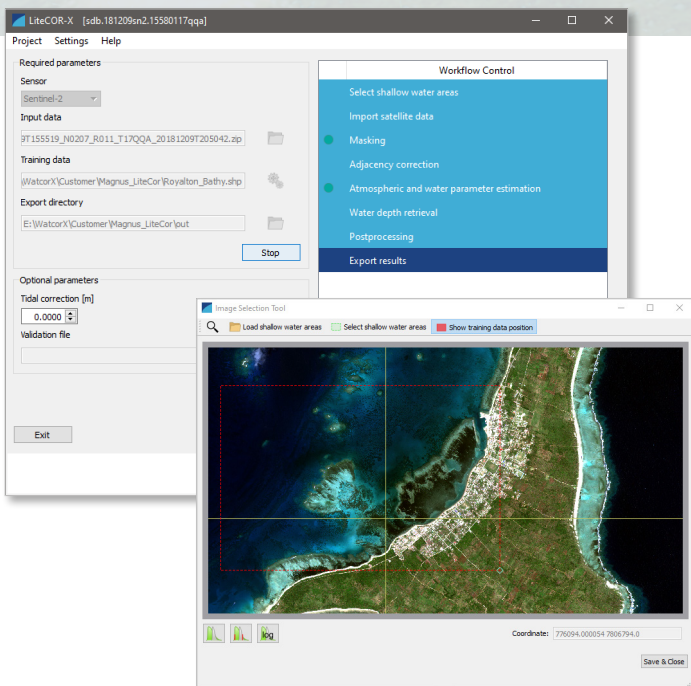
LiteCOR-X [sdb.181209sn2.15580117qqa]

Project Settings Help

Required parameters

Sensor

Sentinel-2

Input data

9T155519_N0207_R011_T17QQA_20181209T205042.zip

Training data

\WatcorX\Customer\Magnus_LiteCor\Royalton_Bathy.shp

Export directory

E:\WatcorX\Customer\Magnus_LiteCor\put

Stop

Optional parameters

Tidal correction [m]

0.0000

Validation file

Exit

Workflow Control

Select shallow water areas

Import satellite data

Masking

Adjacency correction

Atmospheric and water parameter estimation

Water depth retrieval

Postprocessing

Export results

Image Selection Tool

Load shallow water areas

Select shallow water areas

Show training data position

log

Coordinate: 776094.000054 7806794.0

Save & Close